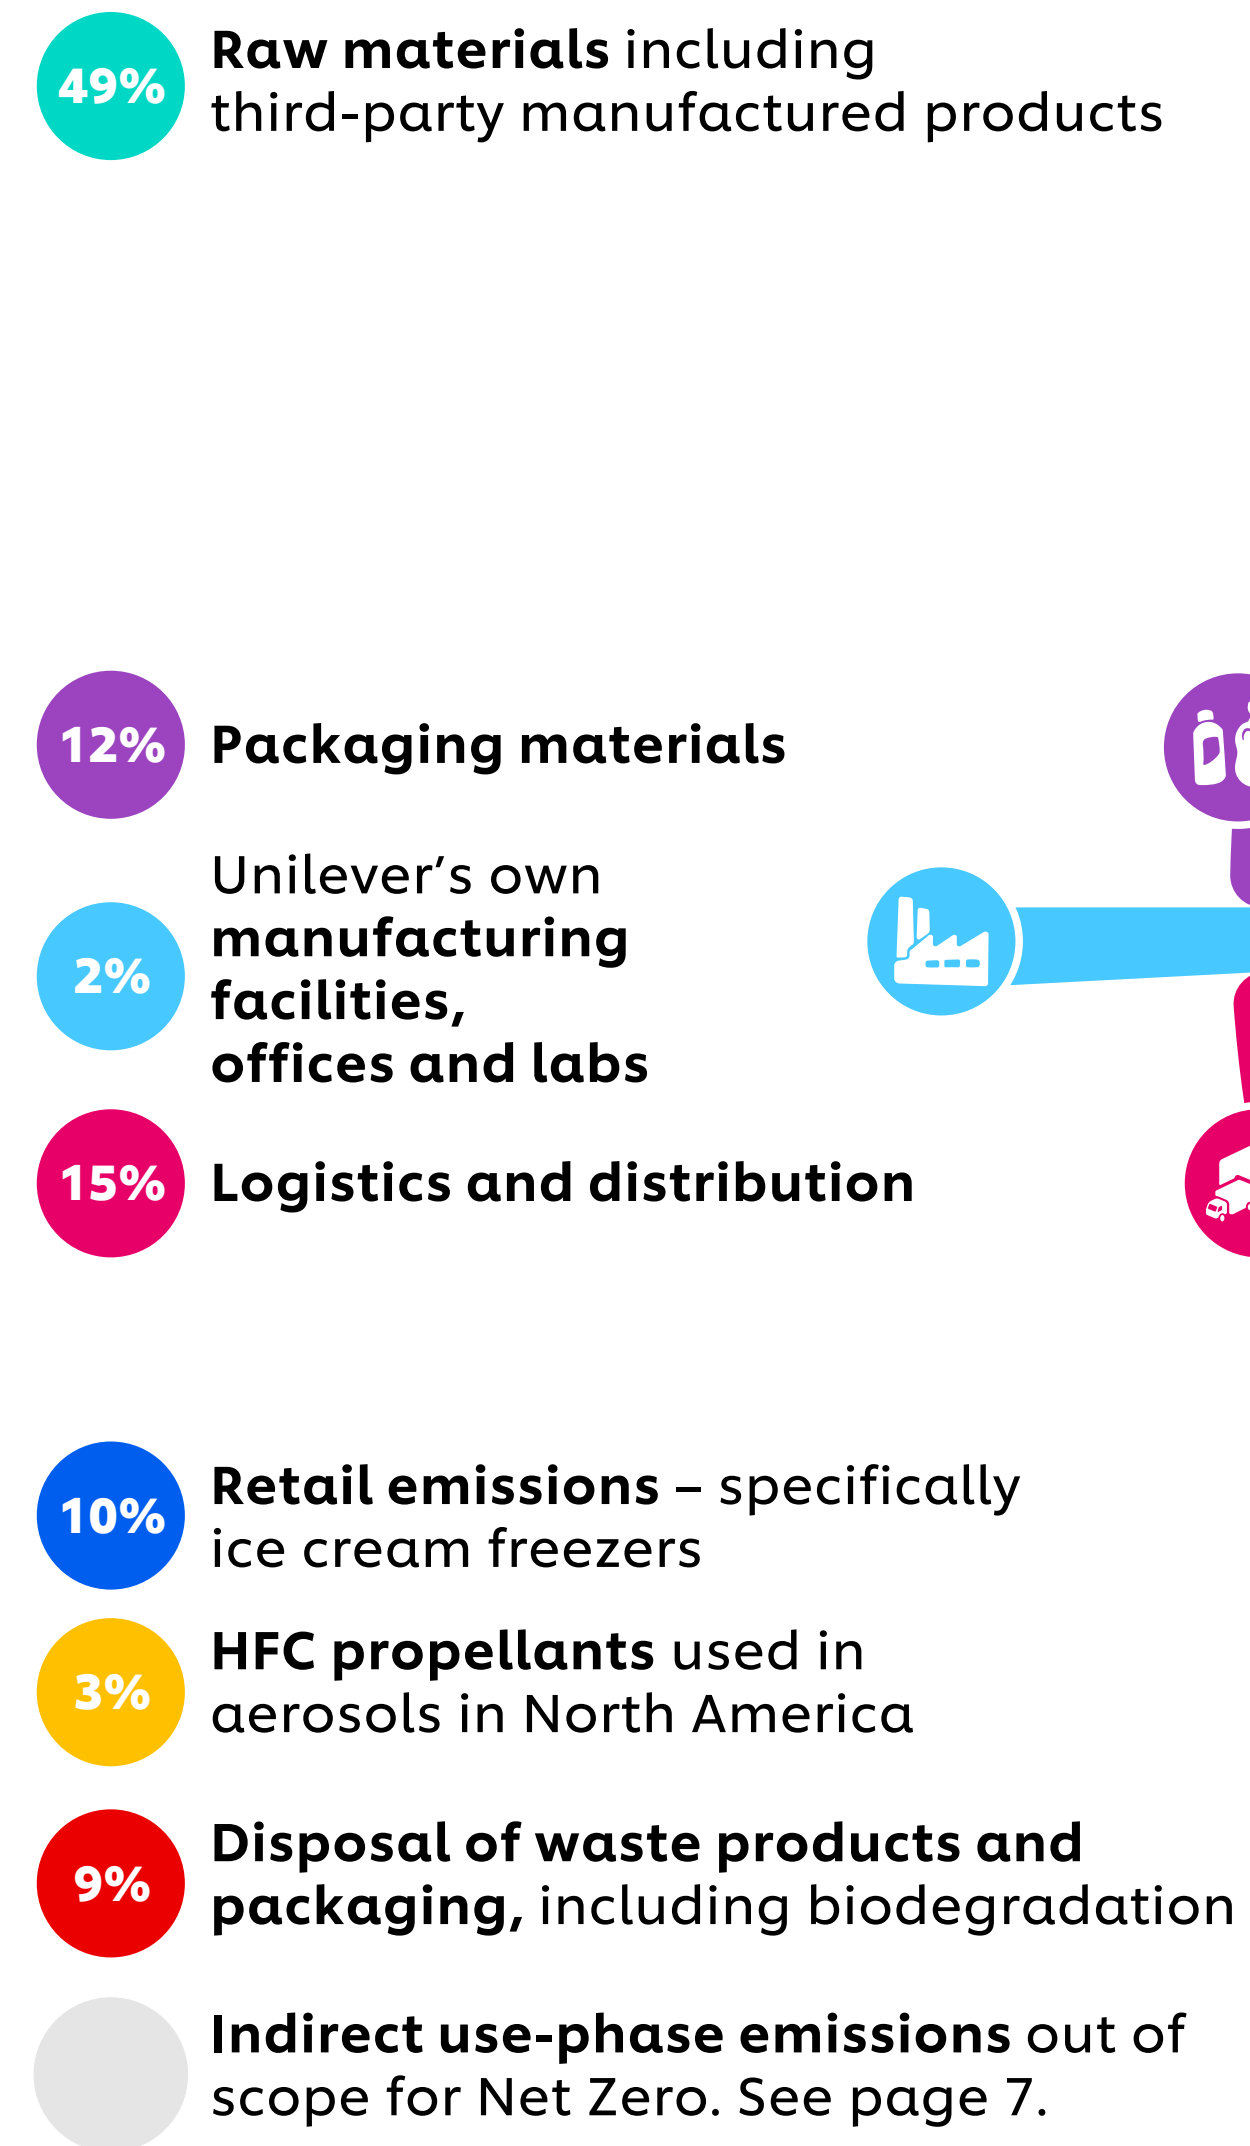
49% Raw materials including third-party manufactured products

12% Packaging materials

2% Unilever’s own manufacturing facilities, offices and labs

15% Logistics and distribution

10% Retail emissions – specifically ice cream freezers

3% HFC propellants used in aerosols in North America

9% Disposal of waste products and packaging, including biodegradation

Indirect use-phase emissions out of scope for Net Zero. See page 7.